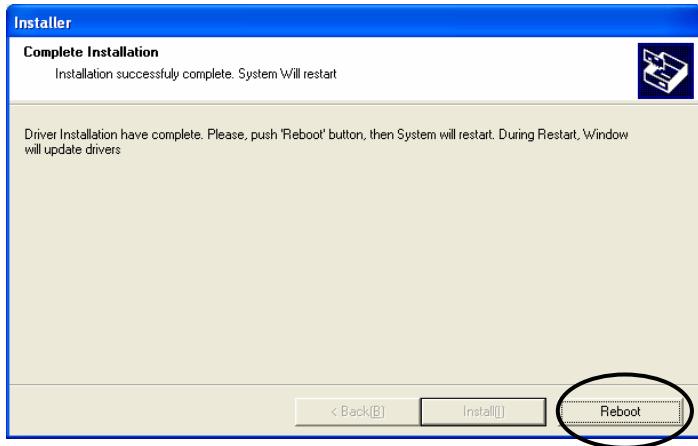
Installer

Complete Installation

Installation successfuly complete. System Will restart

Driver Installation have complete. Please, push 'Reboot' button, then System will restart. During Restart, Window will update drivers

< Back(B)

Install(I)

Reboot